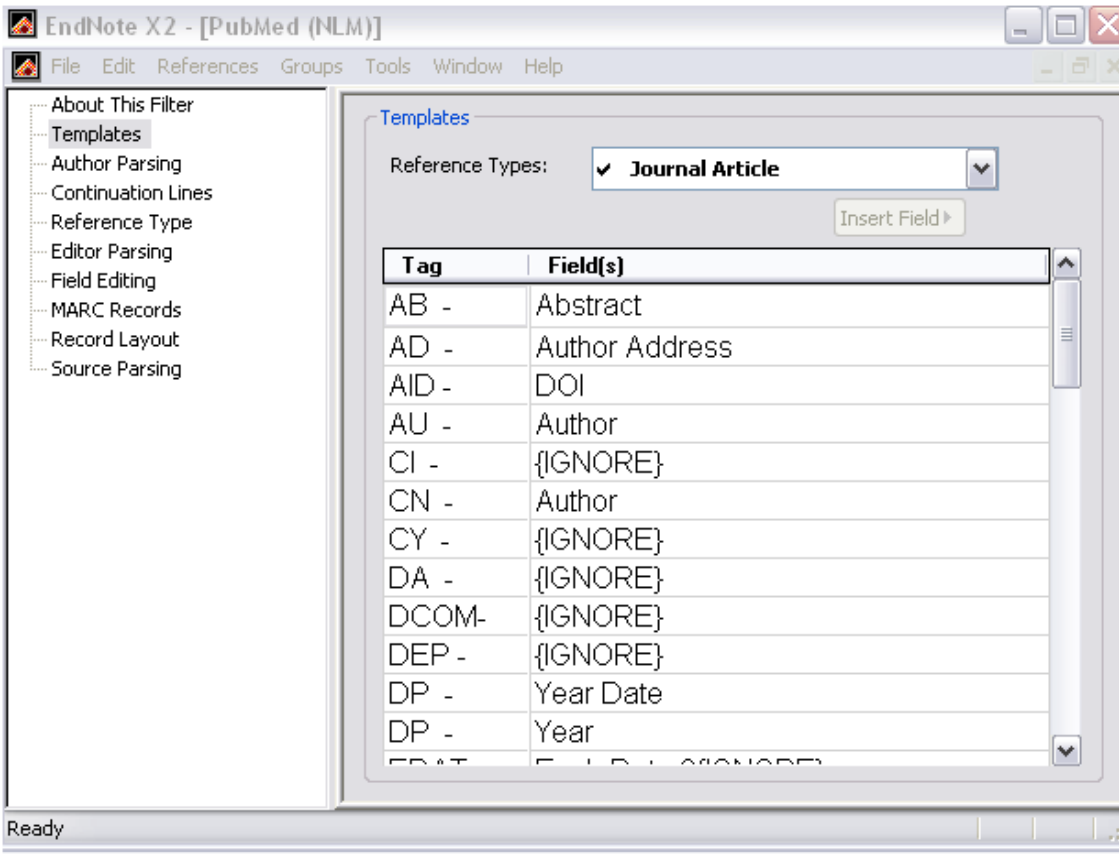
EndNote X2 - [PubMed (NLM)]

File Edit References Groups Tools Window Help

About This Filter
Templates
Author Parsing
Continuation Lines
Reference Type
Editor Parsing
Field Editing
MARC Records
Record Layout
Source Parsing

Templates

Reference Types: ✔ Journal Article

Insert Field ▸

| Tag | Field(s) |
|---|---|
| AB - | Abstract |
| AD - | Author Address |
| AID - | DOI |
| AU - | Author |
| CI - | {IGNORE} |
| CN - | Author |
| CY - | {IGNORE} |
| DA - | {IGNORE} |
| DCOM- | {IGNORE} |
| DEP - | {IGNORE} |
| DP - | Year Date |
| DP - | Year |
| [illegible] | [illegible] |

Ready